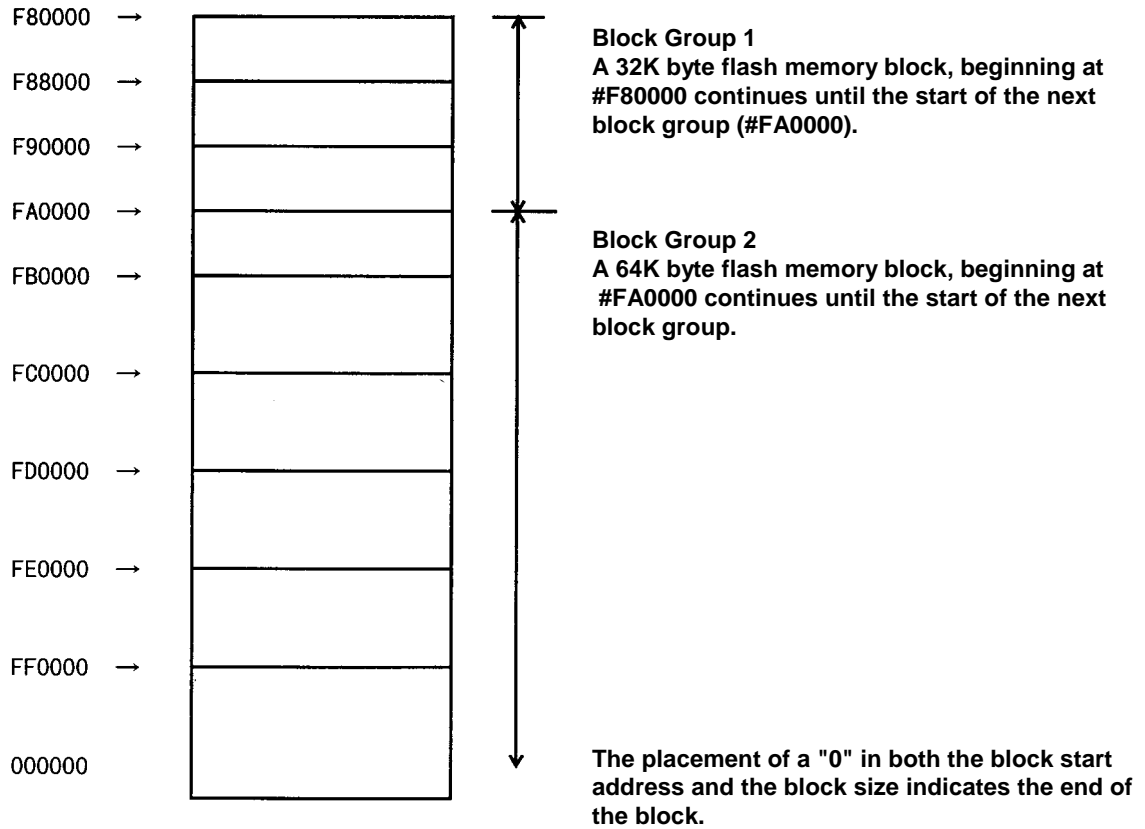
F80000 →
F88000 →
F90000 →
FA0000 →
FB0000 →
FC0000 →
FD0000 →
FE0000 →
FF0000 →
000000

**Block Group 1**
**A 32K byte flash memory block, beginning at #F80000 continues until the start of the next block group (#FA0000).**

**Block Group 2**
**A 64K byte flash memory block, beginning at #FA0000 continues until the start of the next block group.**

**The placement of a "0" in both the block start address and the block size indicates the end of the block.**